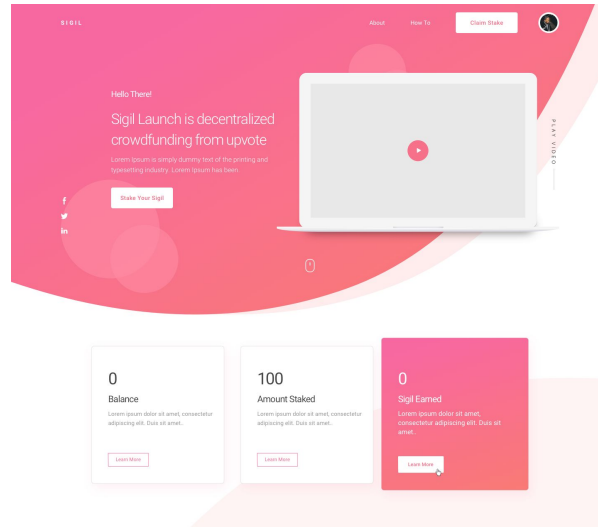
SIGIL

About How To Claim Stake

Hello There!

Sigil Launch is decentralized crowdfunding from upvote

Lorem Ipsum is simply dummy text of the printing and typesetting industry. Lorem Ipsum has been

Stake Your Sigil

f

in

PLAY VIDEO

0

Balance

Lorem ipsum dolor sit amet, consectetur adipiscing elit. Duis sit amet.

Learn More

100

Amount Staked

Lorem ipsum dolor sit amet, consectetur adipiscing elit. Duis sit amet.

Learn More

0

Sigil Earned

Lorem ipsum dolor sit amet, consectetur adipiscing elit. Duis sit amet.

Learn More